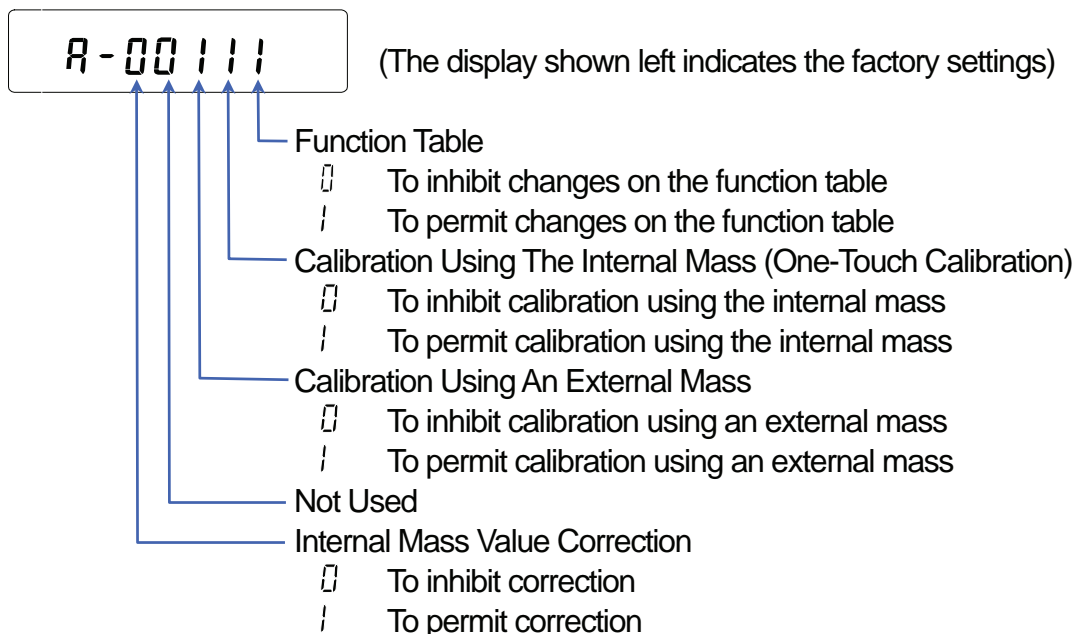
A-00111

(The display shown left indicates the factory settings)

Function Table
0 To inhibit changes on the function table
1 To permit changes on the function table
Calibration Using The Internal Mass (One-Touch Calibration)
0 To inhibit calibration using the internal mass
1 To permit calibration using the internal mass
Calibration Using An External Mass
0 To inhibit calibration using an external mass
1 To permit calibration using an external mass
Not Used
Internal Mass Value Correction
0 To inhibit correction
1 To permit correction